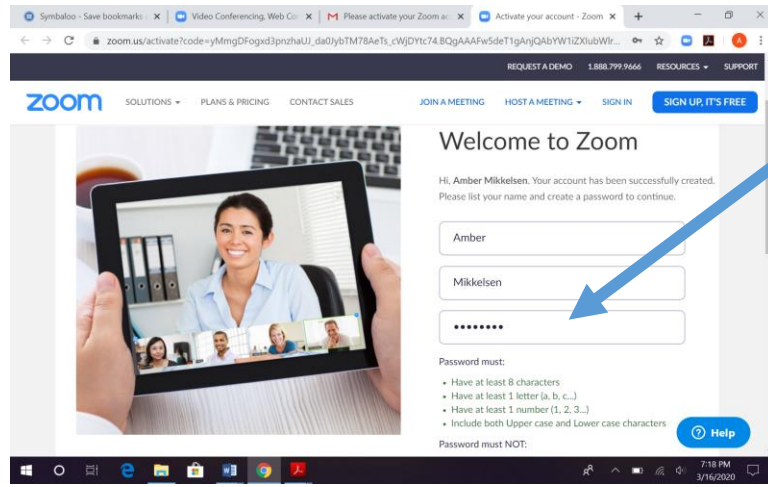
Symbaloo - Save bookmarks | Video Conferencing, Web Co | Please activate your Zoom ac | Activate your account - Zoom

zoom.us/activate?code=yMmgDFogxd3pnzhaUJ_da0JybTM78AeTs_cWjDYtc74.BQgAAAFw5deT1gAnjQAbYW1iZXlubWlr...

REQUEST A DEMO 1.888.799.9666 RESOURCES SUPPORT

zoom SOLUTIONS PLANS & PRICING CONTACT SALES JOIN A MEETING HOST A MEETING SIGN IN SIGN UP, IT'S FREE

Welcome to Zoom

Hi, Amber Mikkelsen. Your account has been successfully created. Please list your name and create a password to continue.

Amber

Mikkelsen

••••••••

Password must:

• Have at least 8 characters
• Have at least 1 letter (a, b, c...)
• Have at least 1 number (1, 2, 3...)
• Include both Upper case and Lower case characters

Password must NOT:

Help

7:18 PM
3/16/2020